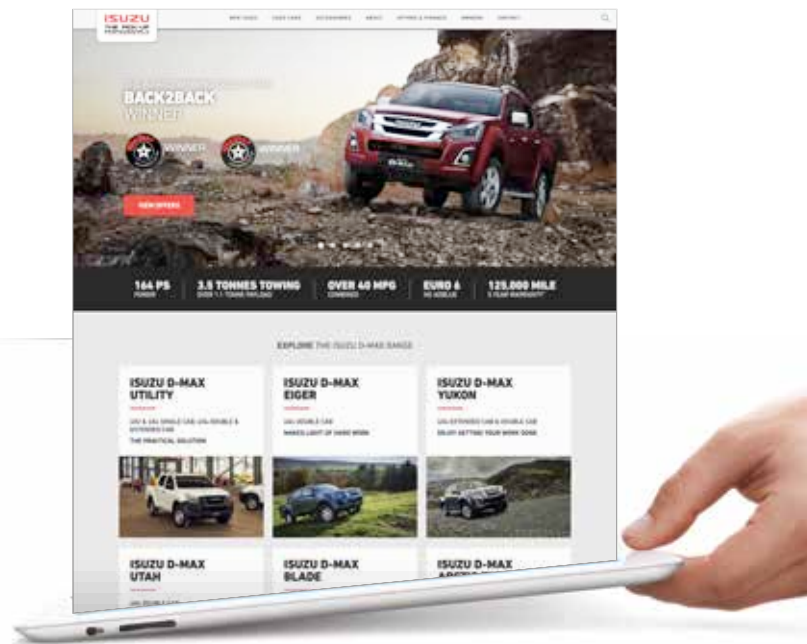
ISUZU
THE PICK-UP PROFESSIONALS

NEW ISUZU USED CARS ACCESSORIES ABOUT OFFERS & FINANCE DEALERS CONTACT

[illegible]
BACK2BACK
WINNER

WINNER WINNER

VIEW OFFERS

164 PS
POWER

3.5 TONNES TOWING
OVER 1.1 TONNE PAYLOAD

OVER 40 MPG
COMBINED

EURO 6
NO ADBLUE

125,000 MILE
5 YEAR WARRANTY

EXPLORE THE ISUZU D-MAX RANGE

ISUZU D-MAX UTILITY
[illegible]
THE PRACTICAL SOLUTION

ISUZU D-MAX EIGER
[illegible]
MAKES LIGHT OF HARD WORK

ISUZU D-MAX YUKON
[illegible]
ENJOY GETTING YOUR WORK DONE

ISUZU D-MAX UTAH
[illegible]

ISUZU D-MAX BLADE

ISUZU D-MAX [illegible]